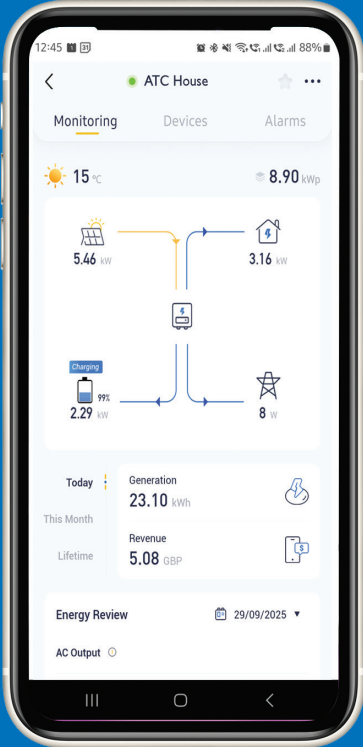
12:45 31 88%

ATC House

Monitoring Devices Alarms

15 ℃

8.90 kWp

5.46 kW

3.16 kW

Charging

99%

2.29 kW

8 W

Today

This Month

Lifetime

Generation
23.10 kWh

Revenue
5.08 GBP

Energy Review

29/09/2025

AC Output